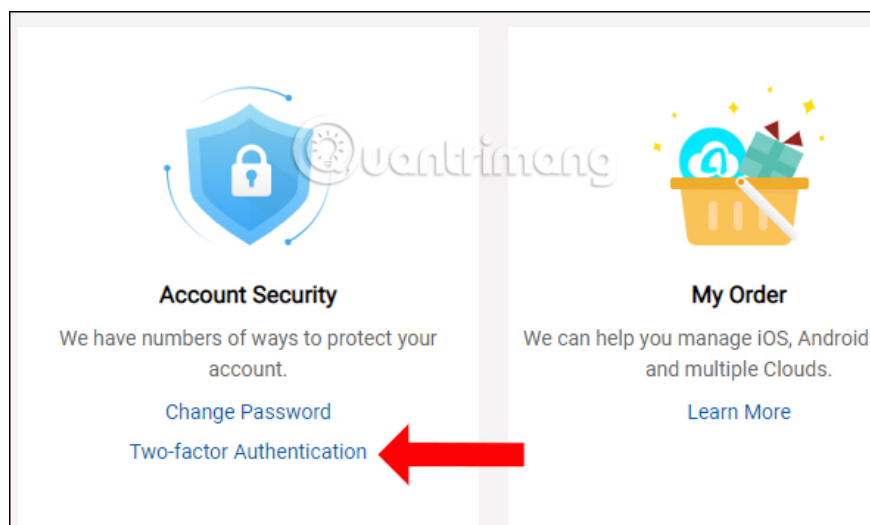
Quantrimang

Account Security

We have numbers of ways to protect your account.

Change Password

Two-factor Authentication

My Order

We can help you manage iOS, Android and multiple Clouds.

Learn More